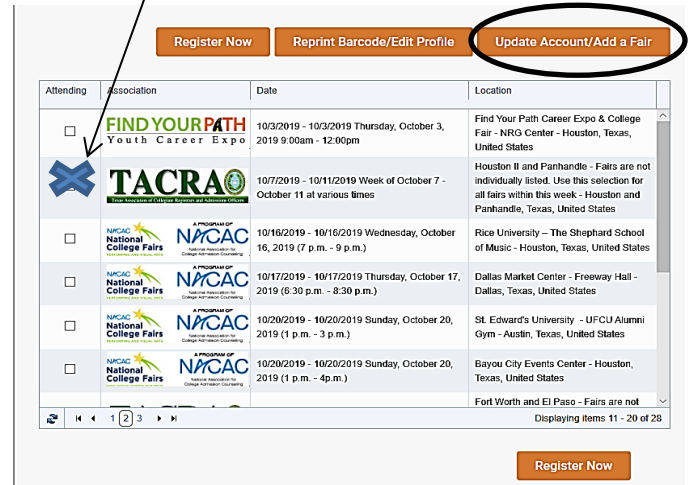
Register Now | Reprint Barcode/Edit Profile | Update Account/Add a Fair

| Attending | Association | Date | Location |
|---|---|---|---|
| ☐ | FIND YOUR PATH Youth Career Expo | 10/3/2019 - 10/3/2019 Thursday, October 3, 2019 9:00am - 12:00pm | Find Your Path Career Expo & College Fair - NRG Center - Houston, Texas, United States |
| | TACRAO Texas Association of Collegiate Registrars and Admissions Officers | 10/7/2019 - 10/11/2019 Week of October 7 - October 11 at various times | Houston II and Panhandle - Fairs are not individually listed. Use this selection for all fairs within this week - Houston and Panhandle, Texas, United States |
| ☐ | NACAC National College Fairs PERFORMING AND VISUAL ARTS / A PROGRAM OF NACAC National Association for College Admission Counseling | 10/16/2019 - 10/16/2019 Wednesday, October 16, 2019 (7 p.m. - 9 p.m.) | Rice University – The Shephard School of Music - Houston, Texas, United States |
| ☐ | NACAC National College Fairs PERFORMING AND VISUAL ARTS / A PROGRAM OF NACAC National Association for College Admission Counseling | 10/17/2019 - 10/17/2019 Thursday, October 17, 2019 (6:30 p.m. - 8:30 p.m.) | Dallas Market Center - Freeway Hall - Dallas, Texas, United States |
| ☐ | NACAC National College Fairs PERFORMING AND VISUAL ARTS / A PROGRAM OF NACAC National Association for College Admission Counseling | 10/20/2019 - 10/20/2019 Sunday, October 20, 2019 (1 p.m. - 3 p.m.) | St. Edward's University - UFCU Alumni Gym - Austin, Texas, United States |
| ☐ | NACAC National College Fairs / A PROGRAM OF NACAC National Association for College Admission Counseling | 10/20/2019 - 10/20/2019 Sunday, October 20, 2019 (1 p.m. - 4p.m.) | Bayou City Events Center - Houston, Texas, United States |
| | | | Fort Worth and El Paso - Fairs are not |

1 2 3 | Displaying items 11 - 20 of 28

Register Now